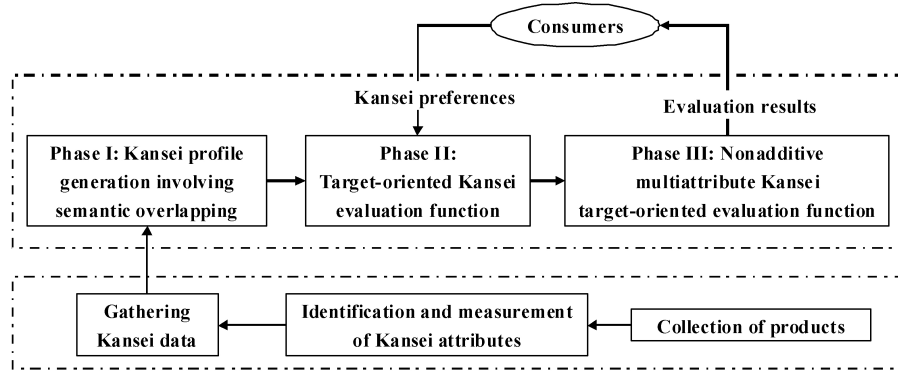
Consumers

Kansei preferences

Evaluation results

Phase I: Kansei profile generation involving semantic overlapping

Phase II: Target-oriented Kansei evaluation function

Phase III: Nonadditive multiattribute Kansei target-oriented evaluation function

Gathering Kansei data

Identification and measurement of Kansei attributes

Collection of products